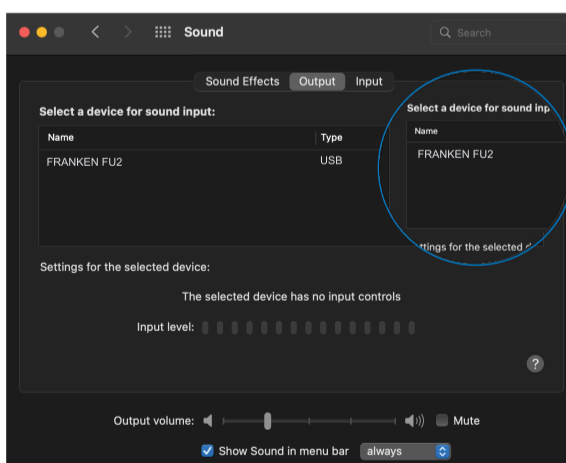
Sound

Search

Sound Effects Output Input

Select a device for sound input:

| Name | Type |
|---|---|
| FRANKEN FU2 | USB |

Select a device for sound inp

Name

FRANKEN FU2

ettings for the selected d

Settings for the selected device:

The selected device has no input controls

Input level:

?

Output volume:

Mute

Show Sound in menu bar always